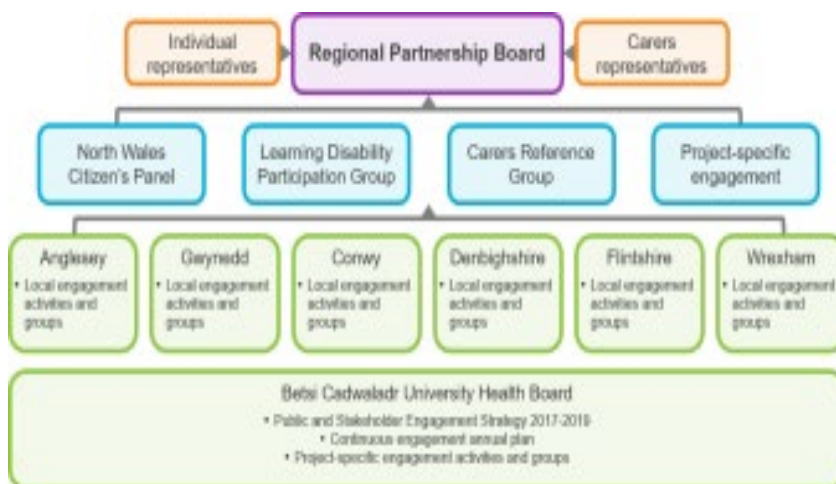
Individual representatives

Regional Partnership Board

Carers representatives

North Wales Citizen's Panel

Learning Disability Participation Group

Carers Reference Group

Project-specific engagement

Anglesey
• Local engagement activities and groups

Gwynedd
• Local engagement activities and groups

Conwy
• Local engagement activities and groups

Denbighshire
• Local engagement activities and groups

Flintshire
• Local engagement activities and groups

Wrexham
• Local engagement activities and groups

Betsi Cadwaladr University Health Board
• Public and Stakeholder Engagement Strategy 2017-2019
• Continuous engagement annual plan
• Project-specific engagement activities and groups